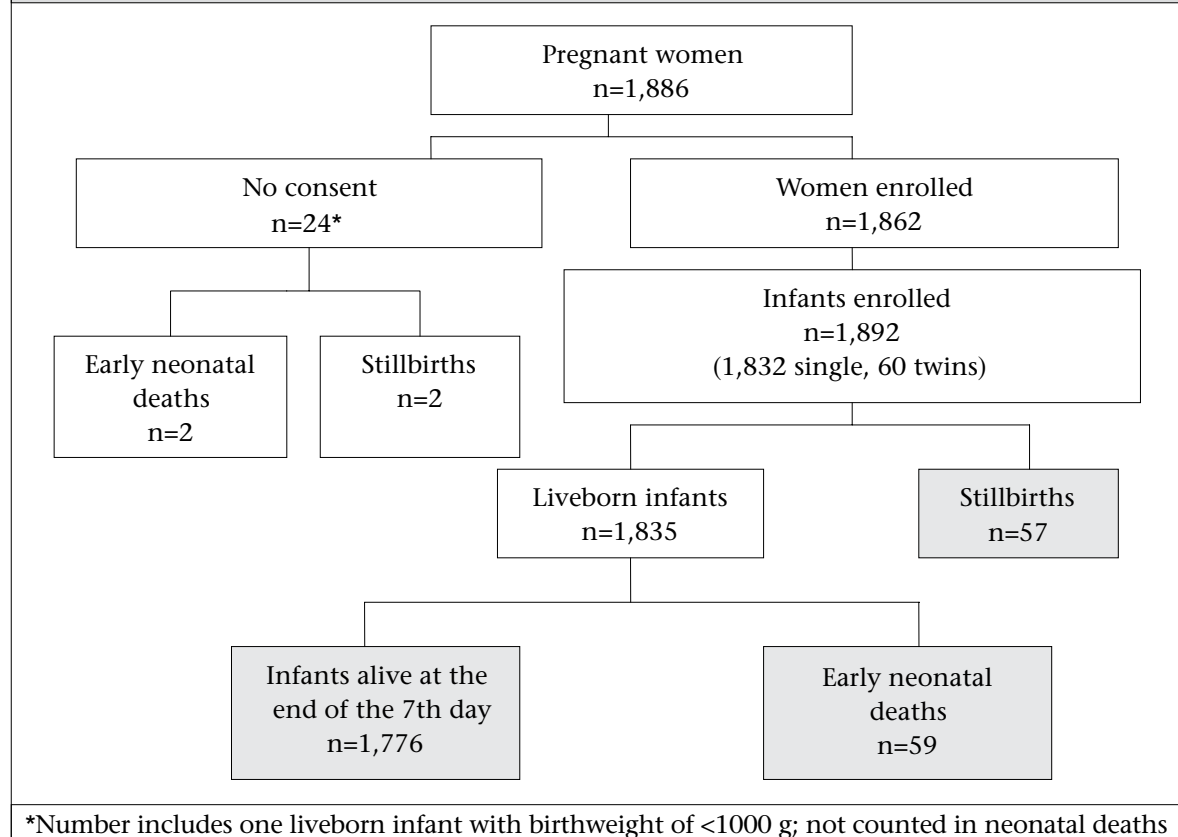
Pregnant women
n=1,886

No consent
n=24*

Women enrolled
n=1,862

Early neonatal deaths
n=2

Stillbirths
n=2

Infants enrolled
n=1,892
(1,832 single, 60 twins)

Liveborn infants
n=1,835

Stillbirths
n=57

Infants alive at the end of the 7th day
n=1,776

Early neonatal deaths
n=59

*Number includes one liveborn infant with birthweight of <1000 g; not counted in neonatal deaths